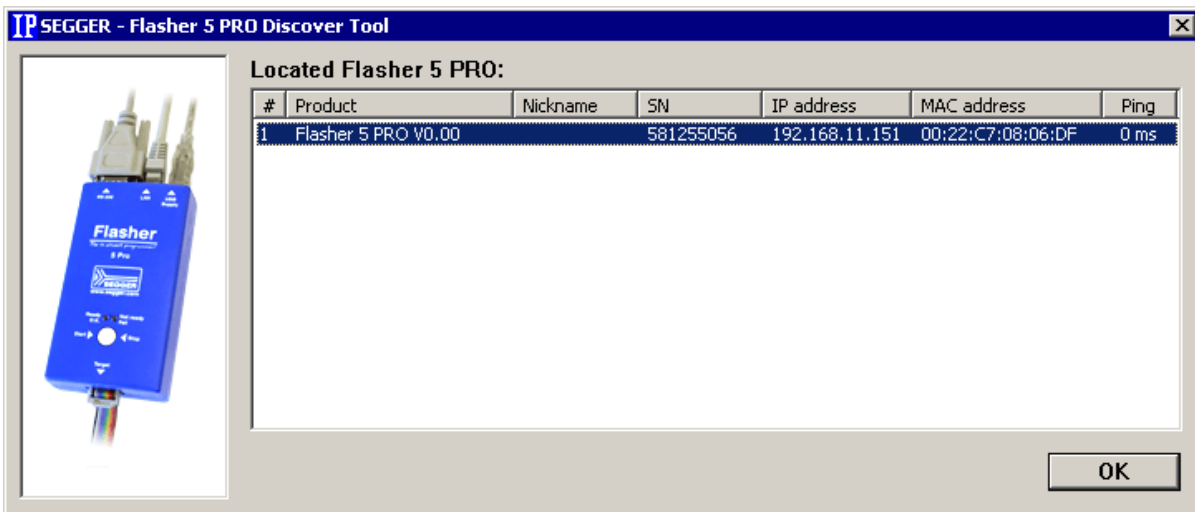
IP SEGGER - Flasher 5 PRO Discover Tool

Flasher
5 Pro
SEGGER
www.segger.com

Located Flasher 5 PRO:

| # | Product | Nickname | SN | IP address | MAC address | Ping |
|---|---|---|---|---|---|---|
| 1 | Flasher 5 PRO V0.00 | | 581255056 | 192.168.11.151 | 00:22:C7:08:06:DF | 0 ms |

OK